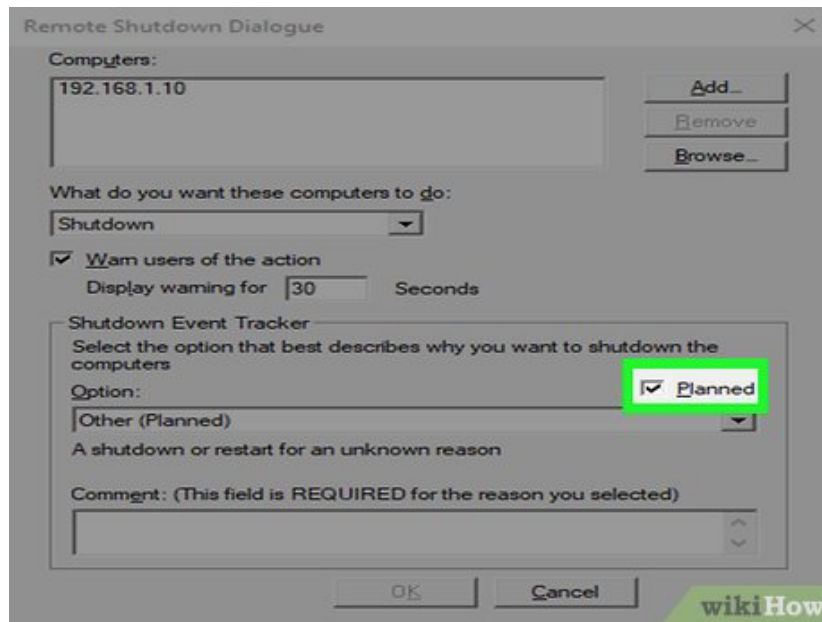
Remote Shutdown Dialogue

Computers:

192.168.1.10

Add...

Remove

Browse...

What do you want these computers to do:

Shutdown

Warn users of the action

Display warning for 30 Seconds

Shutdown Event Tracker

Select the option that best describes why you want to shutdown the computers

Option:

Planned

Other (Planned)

A shutdown or restart for an unknown reason

Comment: (This field is REQUIRED for the reason you selected)

OK

Cancel

wikiHow